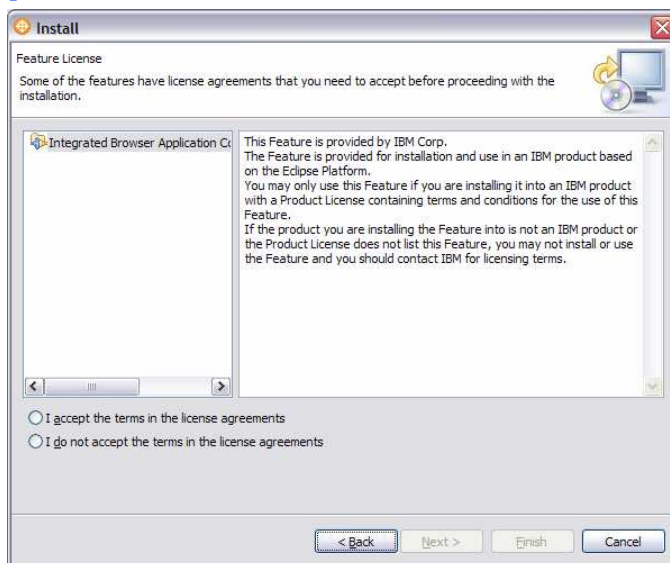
Install

Feature License

Some of the features have license agreements that you need to accept before proceeding with the installation.

Integrated Browser Application Cc

This Feature is provided by IBM Corp.
The Feature is provided for installation and use in an IBM product based on the Eclipse Platform.
You may only use this Feature if you are installing it into an IBM product with a Product License containing terms and conditions for the use of this Feature.
If the product you are installing the Feature into is not an IBM product or the Product License does not list this Feature, you may not install or use the Feature and you should contact IBM for licensing terms.

I accept the terms in the license agreements

I do not accept the terms in the license agreements

< Back

Next >

Finish

Cancel